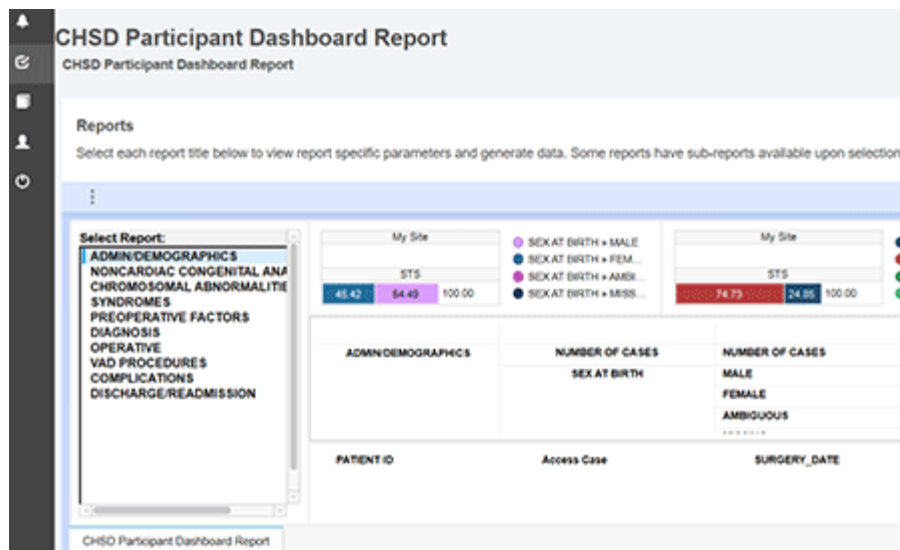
CHSD Participant Dashboard Report
CHSD Participant Dashboard Report

Reports
Select each report title below to view report specific parameters and generate data. Some reports have sub-reports available upon selection

Select Report:
ADMIN/DEMOGRAPHICS
NONCARDIAC CONGENITAL ANA
CHROMOSOMAL ABNORMALITIE
SYNDROMES
PREOPERATIVE FACTORS
DIAGNOSIS
OPERATIVE
VAD PROCEDURES
COMPLICATIONS
DISCHARGE/READMISSION

My Site
STS
45.42 54.49 100.00

SEX AT BIRTH » MALE
SEX AT BIRTH » FEM...
SEX AT BIRTH » AMBI...
SEX AT BIRTH » MISS...

My Site
STS
74.73 24.86 100.00

ADMIN/DEMOGRAPHICS
NUMBER OF CASES
SEX AT BIRTH
NUMBER OF CASES
MALE
FEMALE
AMBIGUOUS

PATIENT ID
Access Case
SURGERY_DATE

CHSD Participant Dashboard Report